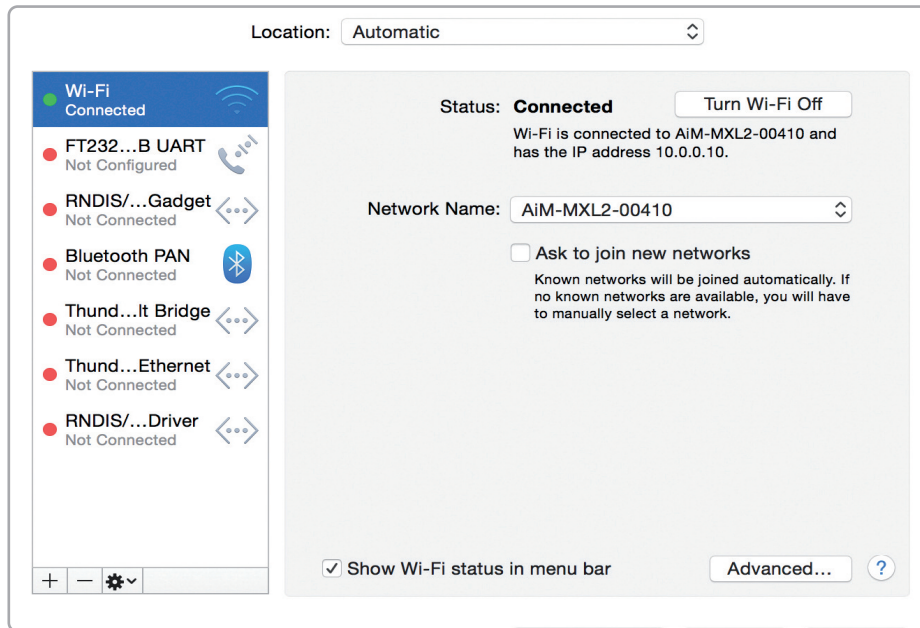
Location: Automatic

Wi-Fi
Connected

FT232…B UART
Not Configured

RNDIS/…Gadget
Not Connected

Bluetooth PAN
Not Connected

Thund…lt Bridge
Not Connected

Thund…Ethernet
Not Connected

RNDIS/…Driver
Not Connected

+ —

Status: Connected

Turn Wi-Fi Off

Wi-Fi is connected to AiM-MXL2-00410 and has the IP address 10.0.0.10.

Network Name: AiM-MXL2-00410

Ask to join new networks

Known networks will be joined automatically. If no known networks are available, you will have to manually select a network.

Show Wi-Fi status in menu bar

Advanced…

?